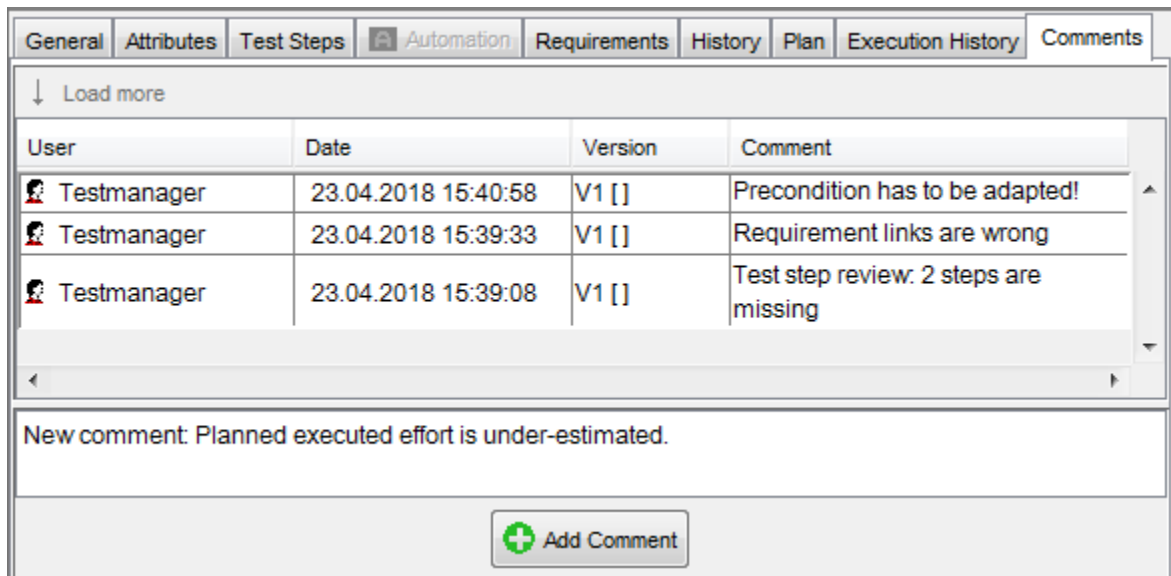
General | Attributes | Test Steps | Automation | Requirements | History | Plan | Execution History | Comments

Load more

| User | Date | Version | Comment |
|---|---|---|---|
| Testmanager | 23.04.2018 15:40:58 | V1 [ ] | Precondition has to be adapted! |
| Testmanager | 23.04.2018 15:39:33 | V1 [ ] | Requirement links are wrong |
| Testmanager | 23.04.2018 15:39:08 | V1 [ ] | Test step review: 2 steps are missing |

New comment: Planned executed effort is under-estimated.

Add Comment